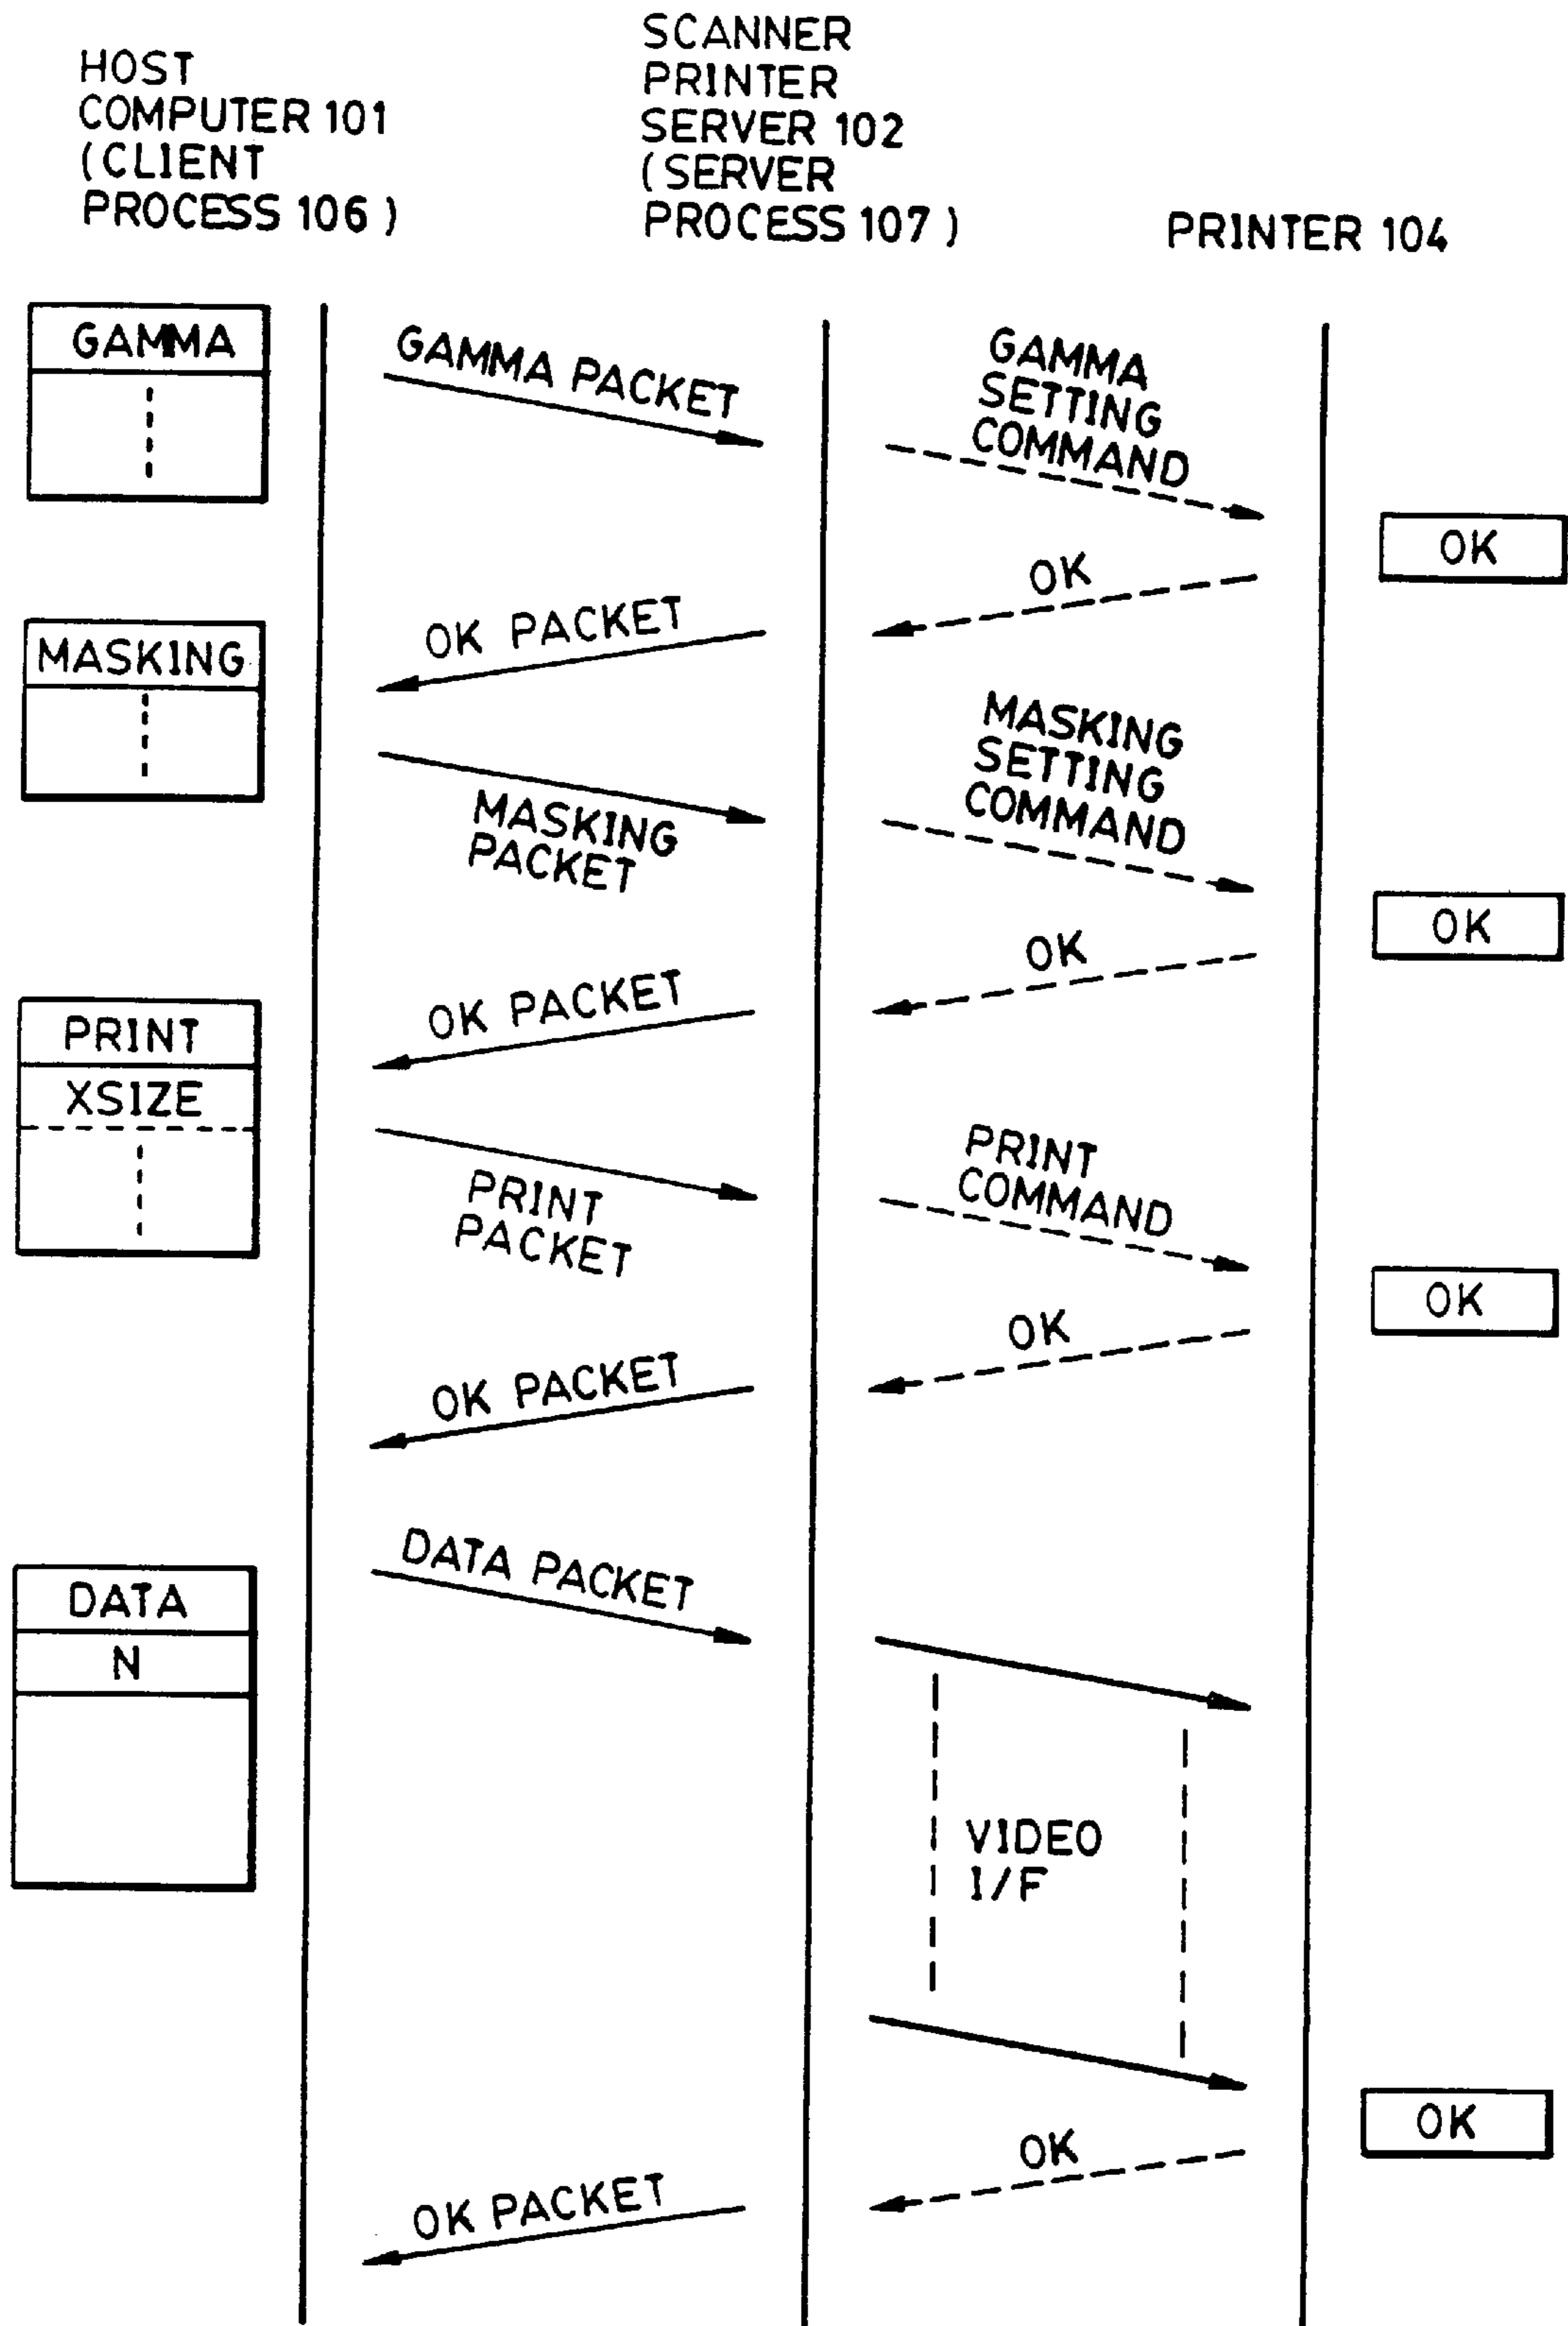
HOST COMPUTER 101 (CLIENT PROCESS 106)

SCANNER PRINTER SERVER 102 (SERVER PROCESS 107)

PRINTER 104

GAMMA

GAMMA PACKET

GAMMA SETTING COMMAND

OK

OK

MASKING

OK PACKET

MASKING SETTING COMMAND

MASKING PACKET

OK

OK

PRINT

XSIZE

OK PACKET

PRINT COMMAND

PRINT PACKET

OK

OK

OK PACKET

DATA

N

DATA PACKET

VIDEO I/F

OK

OK

OK PACKET